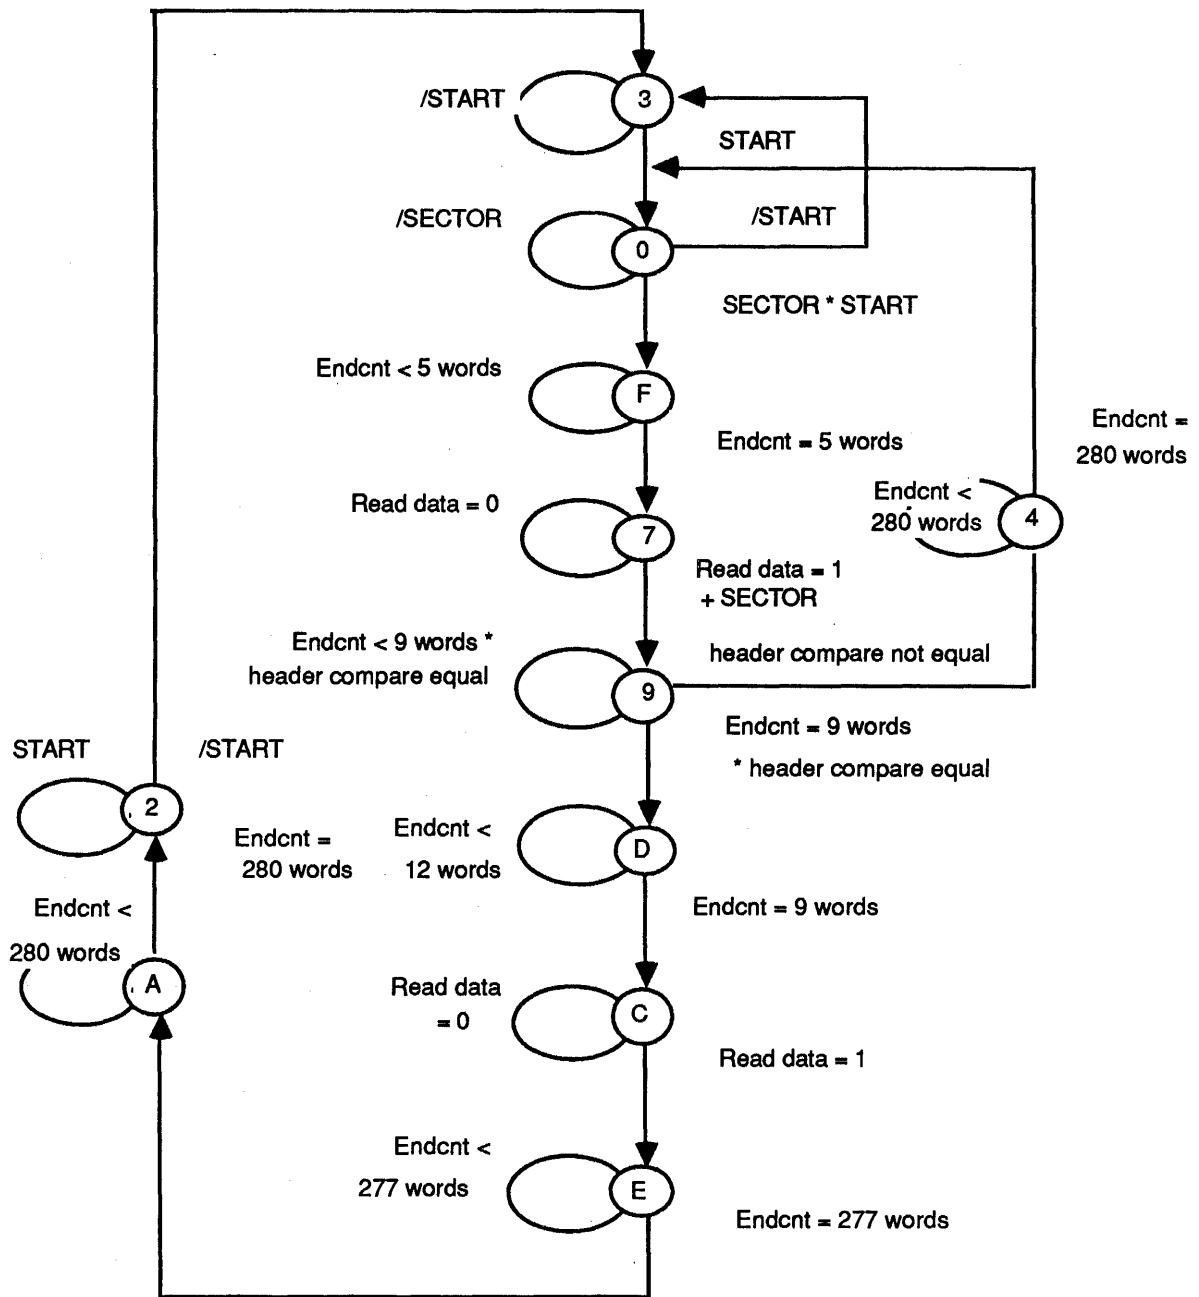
/START
3
START
/SECTOR
/START
0
SECTOR * START
Endcnt < 5 words
F
Endcnt = 5 words
Endcnt = 280 words
Read data = 0
Endcnt < 280 words
4
7
Read data = 1 + SECTOR
Endcnt < 9 words * header compare equal
header compare not equal
9
Endcnt = 9 words
* header compare equal
START
/START
2
Endcnt = 280 words
Endcnt < 12 words
D
Endcnt < 280 words
Endcnt = 9 words
A
Read data = 0
C
Read data = 1
Endcnt < 277 words
E
Endcnt = 277 words